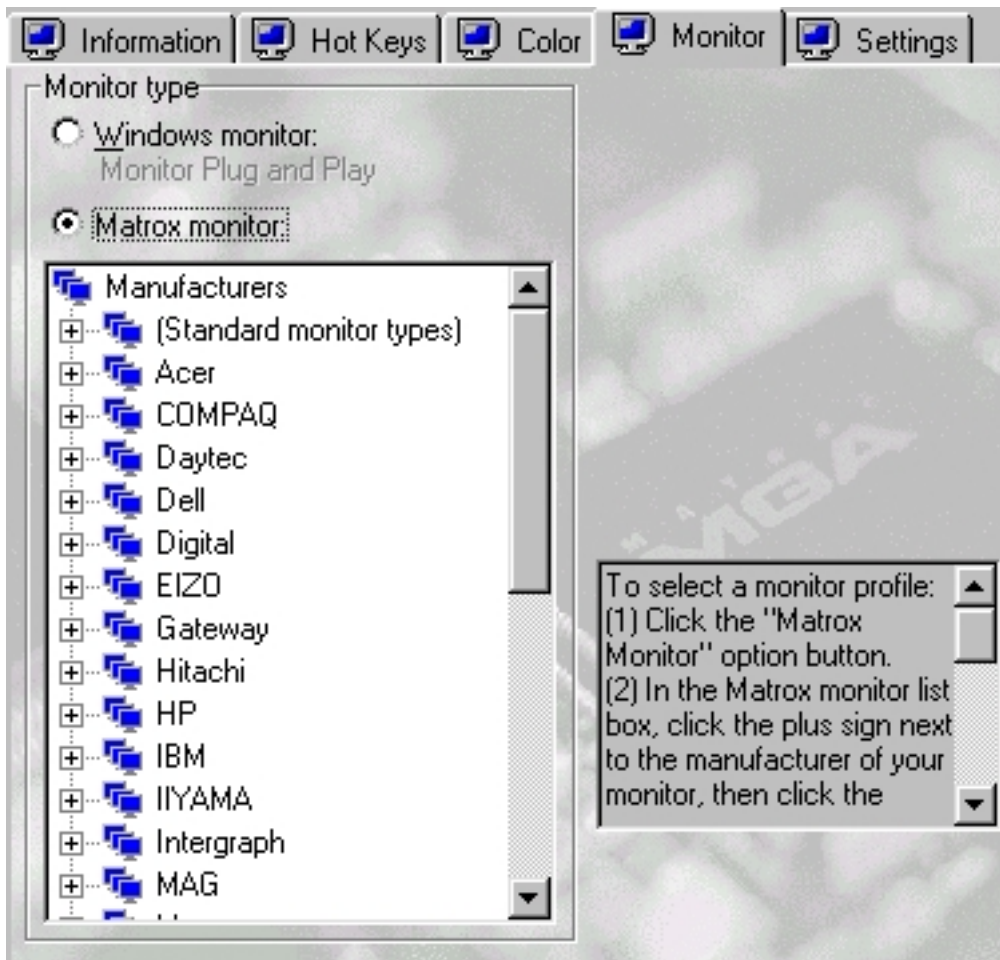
Information | Hot Keys | Color | Monitor | Settings

Monitor type

Windows monitor:
Monitor Plug and Play

Matrox monitor:

Manufacturers
(Standard monitor types)
Acer
COMPAQ
Daytec
Dell
Digital
EIZO
Gateway
Hitachi
HP
IBM
IIYAMA
Intergraph
MAG
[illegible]

MGA

To select a monitor profile:
(1) Click the "Matrox Monitor" option button.
(2) In the Matrox monitor list box, click the plus sign next to the manufacturer of your monitor, then click the